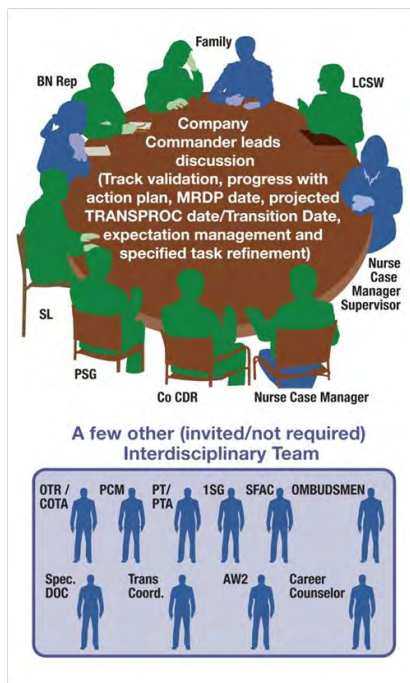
Family

BN Rep

LCSW

Company Commander leads discussion (Track validation, progress with action plan, MRDP date, projected TRANSPROC date/Transition Date, expectation management and specified task refinement)

Nurse Case Manager Supervisor

SL

PSG

Co CDR

Nurse Case Manager

A few other (invited/not required) Interdisciplinary Team

OTR / COTA

PCM

PT/ PTA

1SG

SFAC

OMBUDSMEN

Spec. DOC

Trans Coord.

AW2

Career Counselor